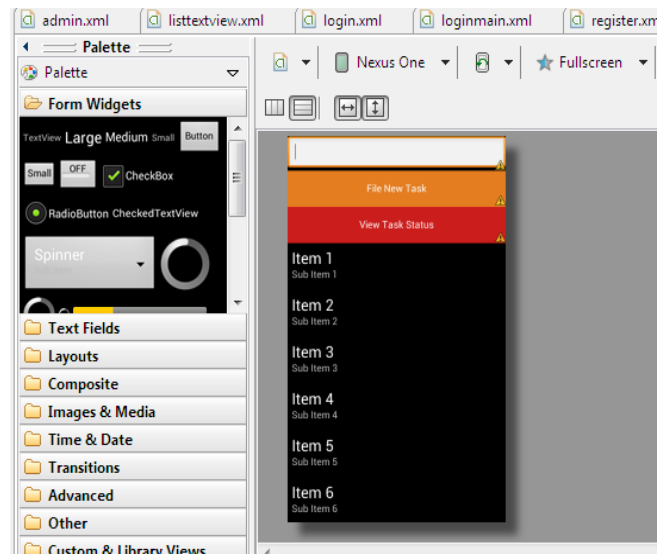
admin.xml
listtextview.xml
login.xml
loginmain.xml
register.xm

Palette
Palette
Form Widgets
TextView Large Medium Small Button
Small OFF CheckBox
RadioButton CheckedTextView
Spinner
Text Fields
Layouts
Composite
Images & Media
Time & Date
Transitions
Advanced
Other
Custom & Library Views

Nexus One
Fullscreen

File New Task
View Task Status
Item 1
Sub Item 1
Item 2
Sub Item 2
Item 3
Sub Item 3
Item 4
Sub Item 4
Item 5
Sub Item 5
Item 6
Sub Item 6